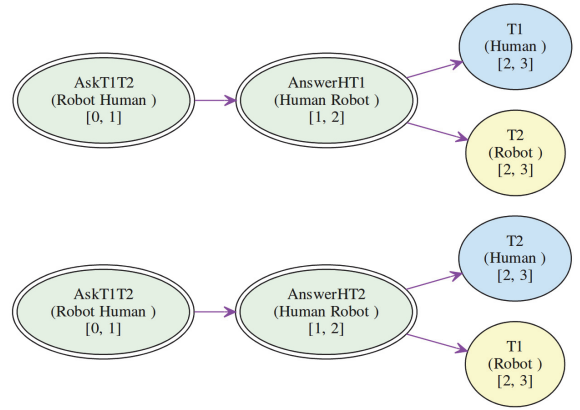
AskT1T2
(Robot Human )
[0, 1]

AnswerHT1
(Human Robot )
[1, 2]

T1
(Human )
[2, 3]

T2
(Robot )
[2, 3]

AskT1T2
(Robot Human )
[0, 1]

AnswerHT2
(Human Robot )
[1, 2]

T2
(Human )
[2, 3]

T1
(Robot )
[2, 3]